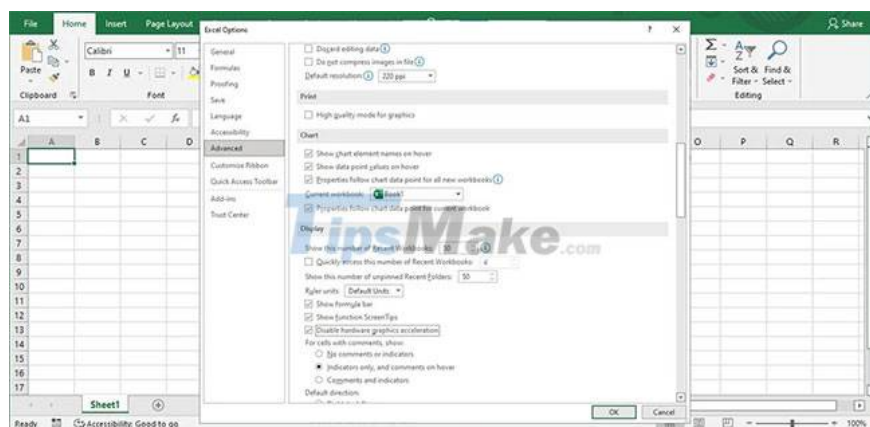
File Home Insert Page Layout

Share

Paste Clipboard

Calibri 11

B I U

Font

Sort & Filter Find & Select

Editing

A1

A B C D O P Q R

1
2
3
4
5
6
7
8
9
10
11
12
13
14
15
16
17

Sheet1

Ready Accessibility: Good to go 100%

Excel Options ? ×

General
Formulas
Proofing
Save
Language
Accessibility
Advanced
Customize Ribbon
Quick Access Toolbar
Add-ins
Trust Center

Discard editing data
Do not compress images in file
Default resolution: 220 ppi

Print

High quality mode for graphics

Chart

Show chart element names on hover
Show data point values on hover
Properties follow chart data point for all new workbooks
Current workbook: Book1
Properties follow chart data point for current workbook

Display

Show this number of Recent Workbooks: 50
Quickly access this number of Recent Workbooks: 4
Show this number of unpinned Recent Folders: 50
Ruler units: Default Units
Show formula bar
Show function ScreenTips
Disable hardware graphics acceleration
For cells with comments, show:
No comments or indicators
Indicators only, and comments on hover
Comments and indicators
Default direction:

OK Cancel

TipsMake.com